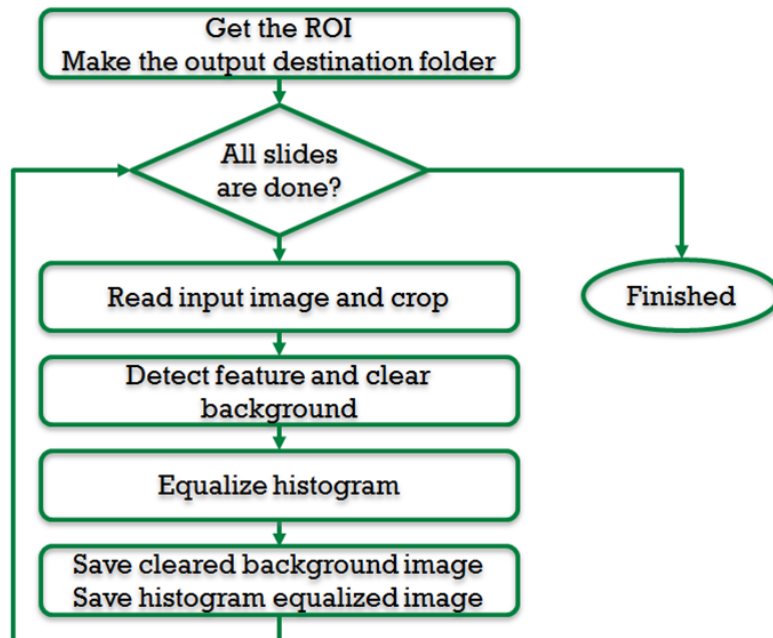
Get the ROI
Make the output destination folder

All slides
are done?

Read input image and crop

Finished

Detect feature and clear
background

Equalize histogram

Save cleared background image
Save histogram equalized image